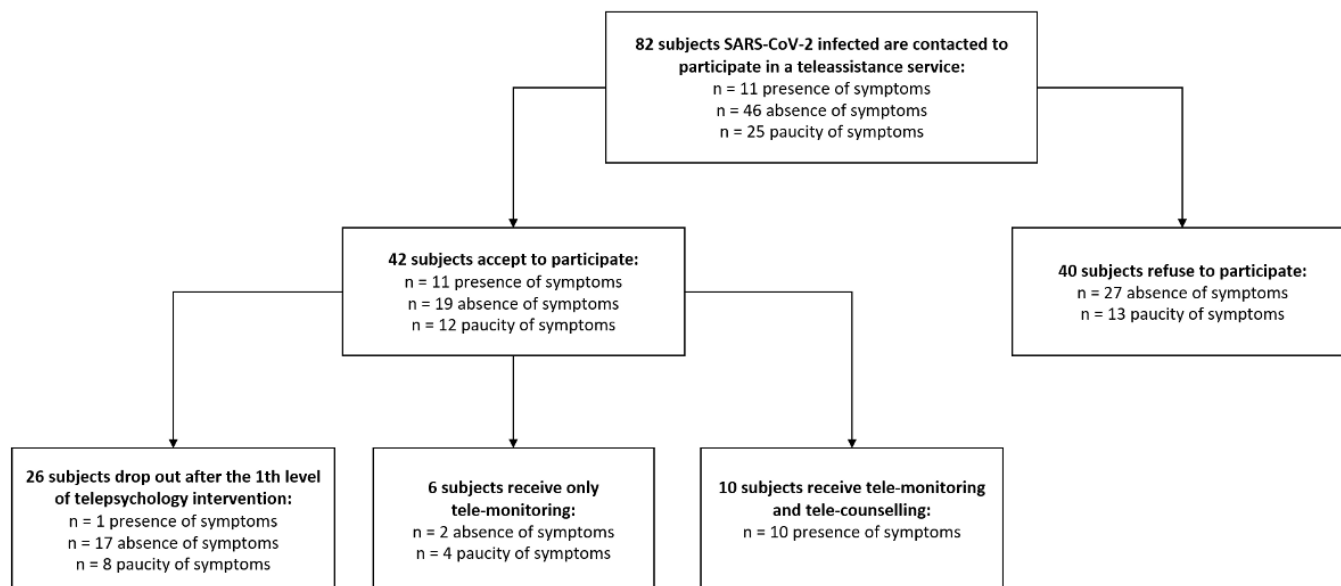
82 subjects SARS-CoV-2 infected are contacted to participate in a teleassistance service:
n = 11 presence of symptoms
n = 46 absence of symptoms
n = 25 paucity of symptoms

42 subjects accept to participate:
n = 11 presence of symptoms
n = 19 absence of symptoms
n = 12 paucity of symptoms

40 subjects refuse to participate:
n = 27 absence of symptoms
n = 13 paucity of symptoms

26 subjects drop out after the 1th level of telepsychology intervention:
n = 1 presence of symptoms
n = 17 absence of symptoms
n = 8 paucity of symptoms

6 subjects receive only tele-monitoring:
n = 2 absence of symptoms
n = 4 paucity of symptoms

10 subjects receive tele-monitoring and tele-counselling:
n = 10 presence of symptoms